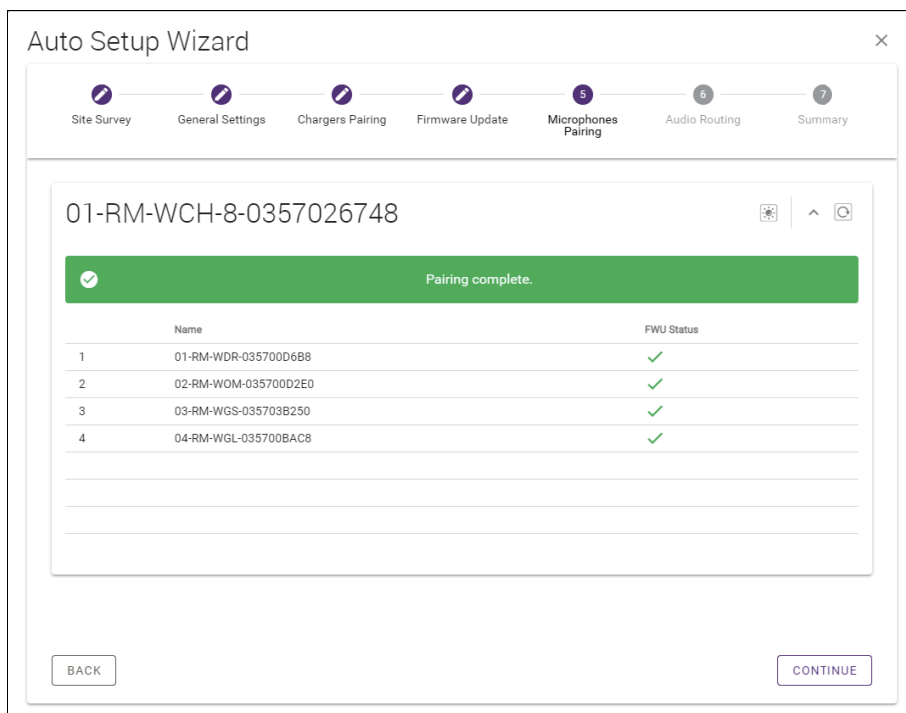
Auto Setup Wizard

×

Site Survey

General Settings

Chargers Pairing

Firmware Update

5
Microphones Pairing

6
Audio Routing

7
Summary

01-RM-WCH-8-0357026748

Pairing complete.

|   | Name | FWU Status |
|---|---|---|
| 1 | 01-RM-WDR-035700D6B8 | ✓ |
| 2 | 02-RM-WOM-035700D2E0 | ✓ |
| 3 | 03-RM-WGS-035703B250 | ✓ |
| 4 | 04-RM-WGL-035700BAC8 | ✓ |

BACK

CONTINUE